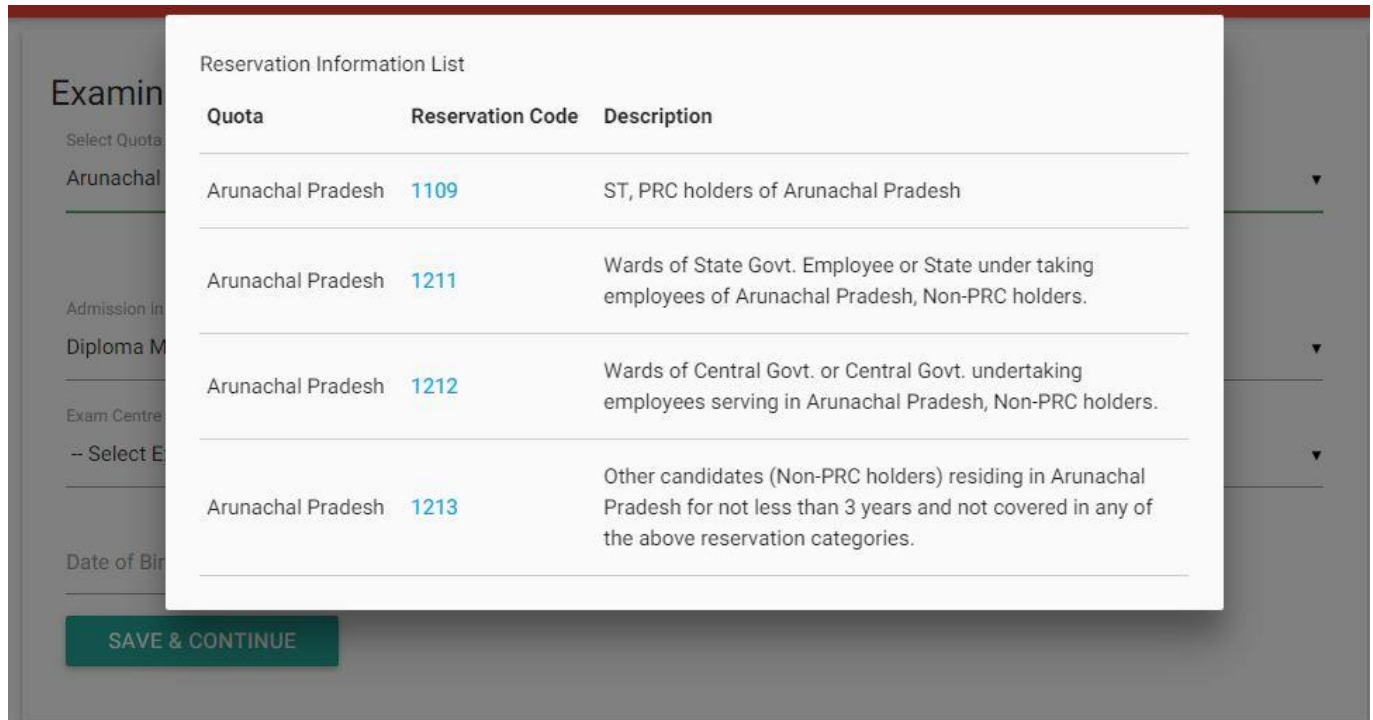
Examin

Select Quota

Arunachal

Admission in

Diploma M

Exam Centre

-- Select E

Date of Bir

SAVE & CONTINUE

Reservation Information List

| Quota | Reservation Code | Description |
|---|---|---|
| Arunachal Pradesh | 1109 | ST, PRC holders of Arunachal Pradesh |
| Arunachal Pradesh | 1211 | Wards of State Govt. Employee or State under taking employees of Arunachal Pradesh, Non-PRC holders. |
| Arunachal Pradesh | 1212 | Wards of Central Govt. or Central Govt. undertaking employees serving in Arunachal Pradesh, Non-PRC holders. |
| Arunachal Pradesh | 1213 | Other candidates (Non-PRC holders) residing in Arunachal Pradesh for not less than 3 years and not covered in any of the above reservation categories. |